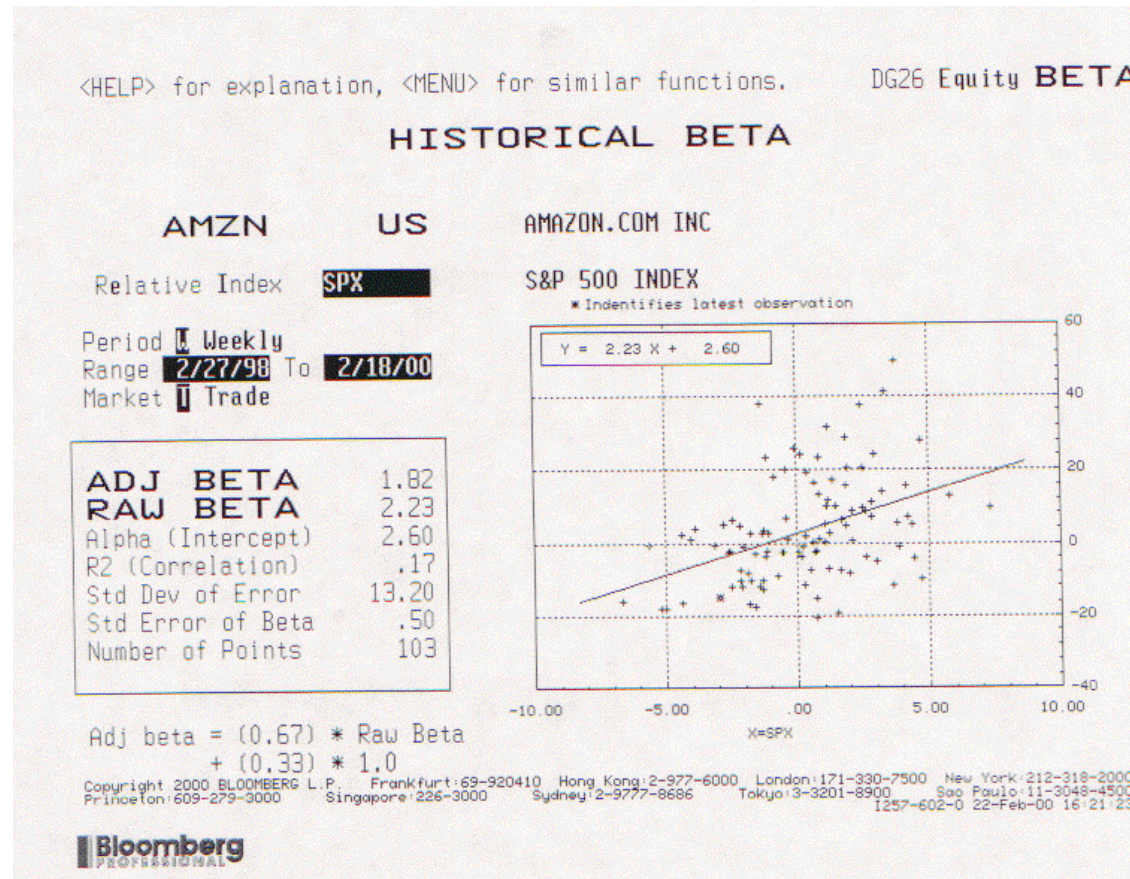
<HELP> for explanation, <MENU> for similar functions. DG26 Equity BETA

HISTORICAL BETA

AMZN US

AMAZON.COM INC

Relative Index SPX

S&P 500 INDEX
* Indentifies latest observation

Period W Weekly
Range 2/27/98 To 2/18/00
Market T Trade

Y = 2.23 X + 2.60

60
40
20
0
-20
-40

-10.00 -5.00 .00 5.00 10.00
X=SPX

| | |
|---|---|
| ADJ BETA | 1.82 |
| RAW BETA | 2.23 |
| Alpha (Intercept) | 2.60 |
| R2 (Correlation) | .17 |
| Std Dev of Error | 13.20 |
| Std Error of Beta | .50 |
| Number of Points | 103 |

Adj beta = (0.67) * Raw Beta
+ (0.33) * 1.0

Copyright 2000 BLOOMBERG L.P. Frankfurt:69-920410 Hong Kong:2-977-6000 London:171-330-7500 New York:212-318-2000
Princeton:609-279-3000 Singapore:226-3000 Sydney:2-9777-8686 Tokyo:3-3201-8900 Sao Paulo:11-3048-4500
I257-602-0 22-Feb-00 16:21:23

Bloomberg
PROFESSIONAL